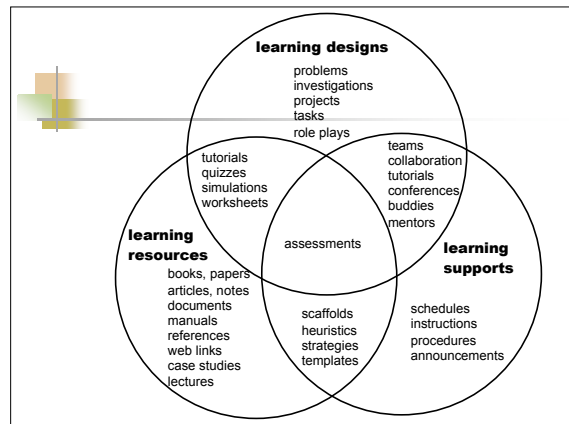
learning designs

problems
investigations
projects
tasks
role plays

tutorials
quizzes
simulations
worksheets

teams
collaboration
tutorials
conferences
buddies
mentors

learning resources

assessments

learning supports

books, papers
articles, notes
documents
manuals
references
web links
case studies
lectures

scaffolds
heuristics
strategies
templates

schedules
instructions
procedures
announcements